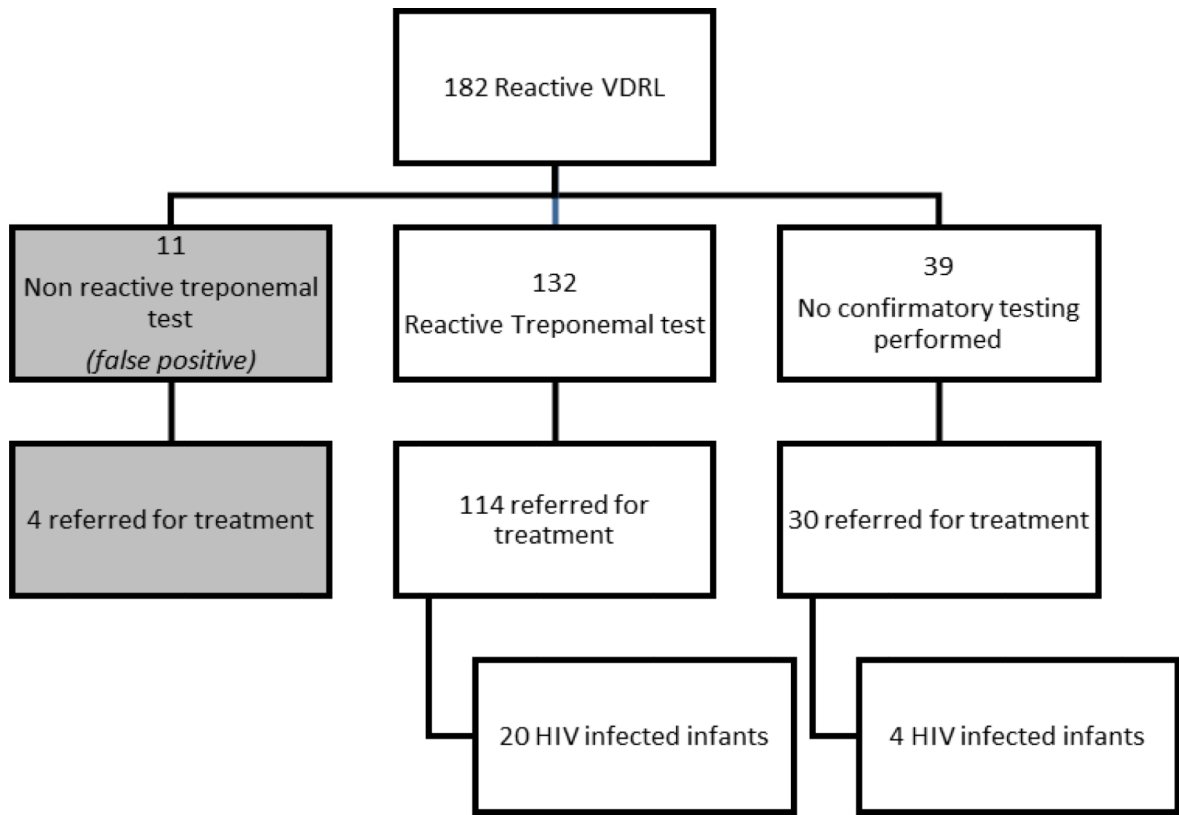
182 Reactive VDRL

11
Non reactive treponemal test
*(false positive)*

132
Reactive Treponemal test

39
No confirmatory testing performed

4 referred for treatment

114 referred for treatment

30 referred for treatment

20 HIV infected infants

4 HIV infected infants